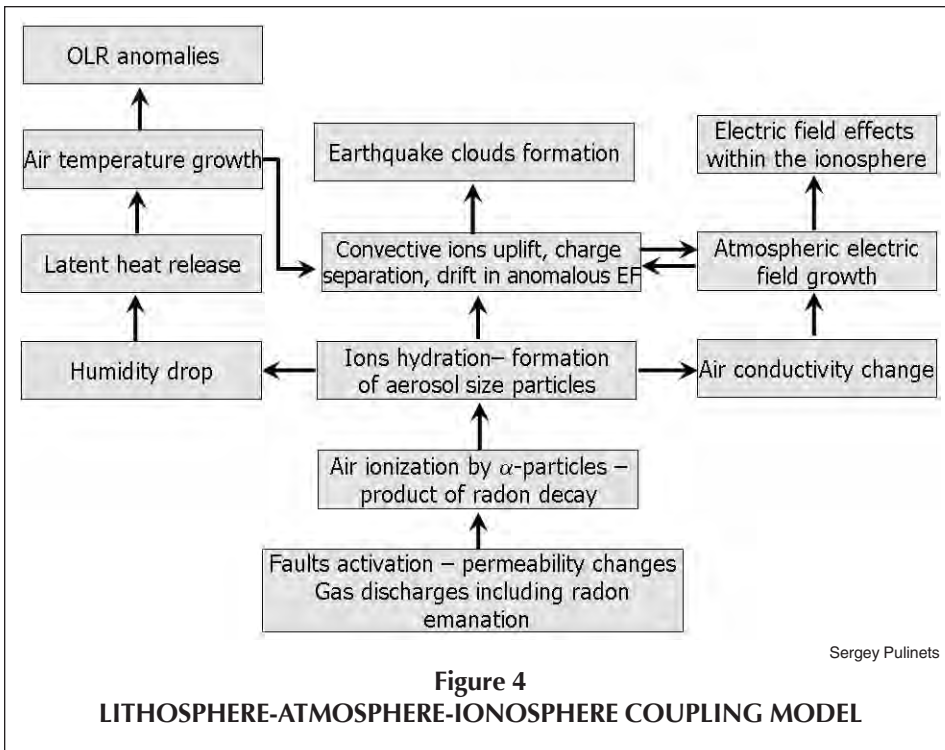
OLR anomalies

Air temperature growth

Earthquake clouds formation

Electric field effects within the ionosphere

Latent heat release

Convective ions uplift, charge separation, drift in anomalous EF

Atmospheric electric field growth

Humidity drop

Ions hydration– formation of aerosol size particles

Air conductivity change

Air ionization by $\alpha$-particles – product of radon decay

Faults activation – permeability changes Gas discharges including radon emanation

Sergey Pulinets

Figure 4
LITHOSPHERE-ATMOSPHERE-IONOSPHERE COUPLING MODEL